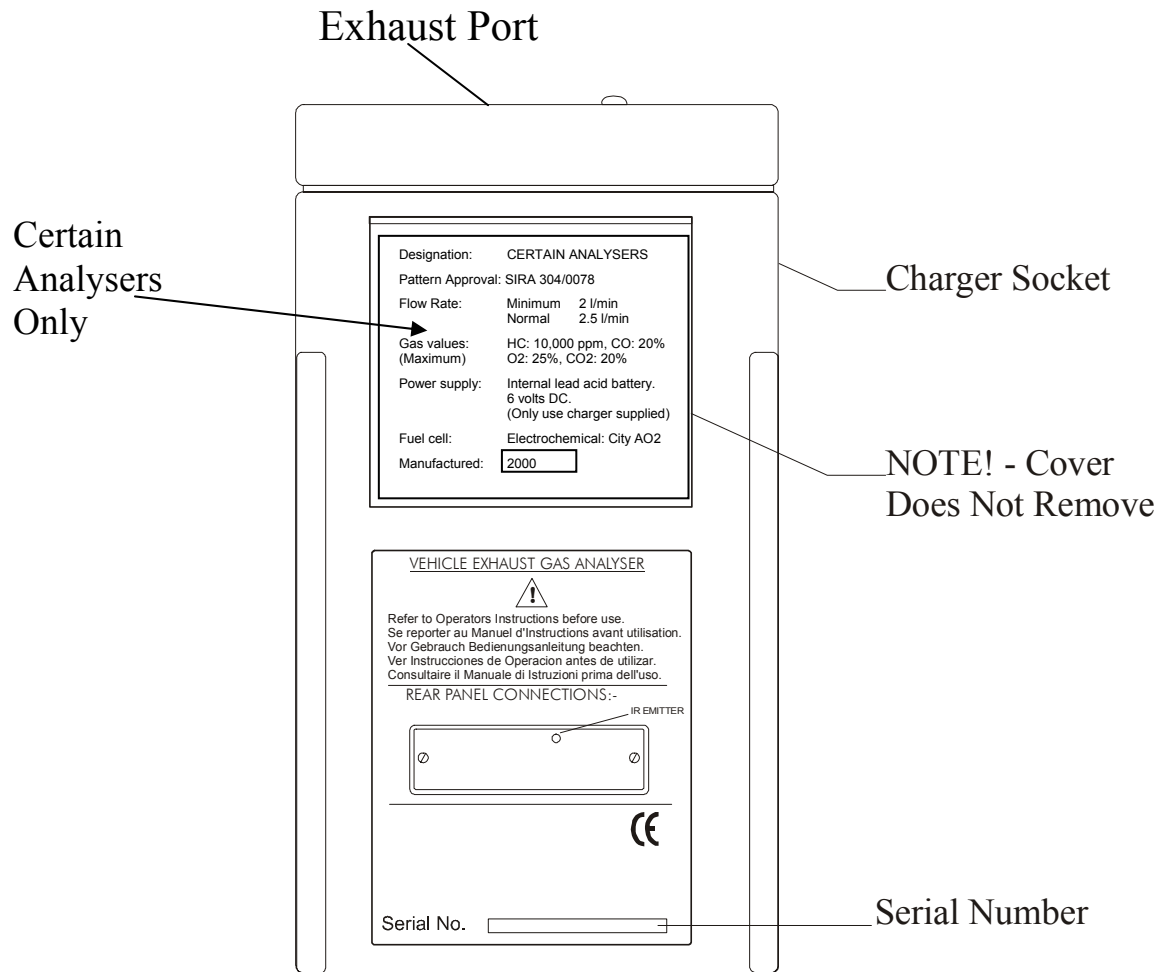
Exhaust Port

Certain Analysers Only

Charger Socket

| | |
|---|---|
| Designation: | CERTAIN ANALYSERS |
| Pattern Approval: SIRA 304/0078 | |
| Flow Rate: | Minimum 2 l/min<br>Normal 2.5 l/min |
| Gas values: (Maximum) | HC: 10,000 ppm, CO: 20%<br>O2: 25%, CO2: 20% |
| Power supply: | Internal lead acid battery.<br>6 volts DC.<br>(Only use charger supplied) |
| Fuel cell: | Electrochemical: City AO2 |
| Manufactured: | 2000 |

NOTE! - Cover Does Not Remove

VEHICLE EXHAUST GAS ANALYSER

!

Refer to Operators Instructions before use.
Se reporter au Manuel d'Instructions avant utilisation.
Vor Gebrauch Bedienungsanleitung beachten.
Ver Instrucciones de Operacion antes de utilizar.
Consultaire il Manuale di Istruzioni prima dell'uso.

REAR PANEL CONNECTIONS:-

IR EMITTER

CE

Serial No.

Serial Number